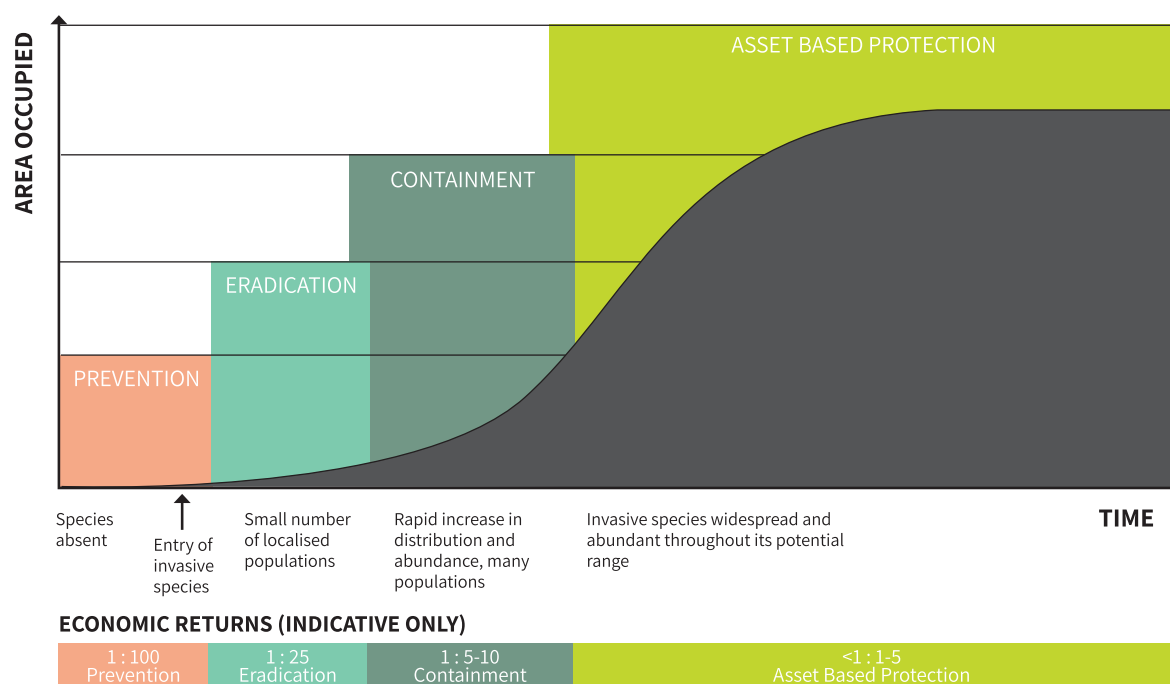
AREA OCCUPIED

ASSET BASED PROTECTION

CONTAINMENT

ERADICATION

PREVENTION

TIME

Species absent

Entry of invasive species

Small number of localised populations

Rapid increase in distribution and abundance, many populations

Invasive species widespread and abundant throughout its potential range

ECONOMIC RETURNS (INDICATIVE ONLY)

| 1 : 100 Prevention | 1 : 25 Eradication | 1 : 5-10 Containment | <1 : 1-5 Asset Based Protection |
|---|---|---|---|